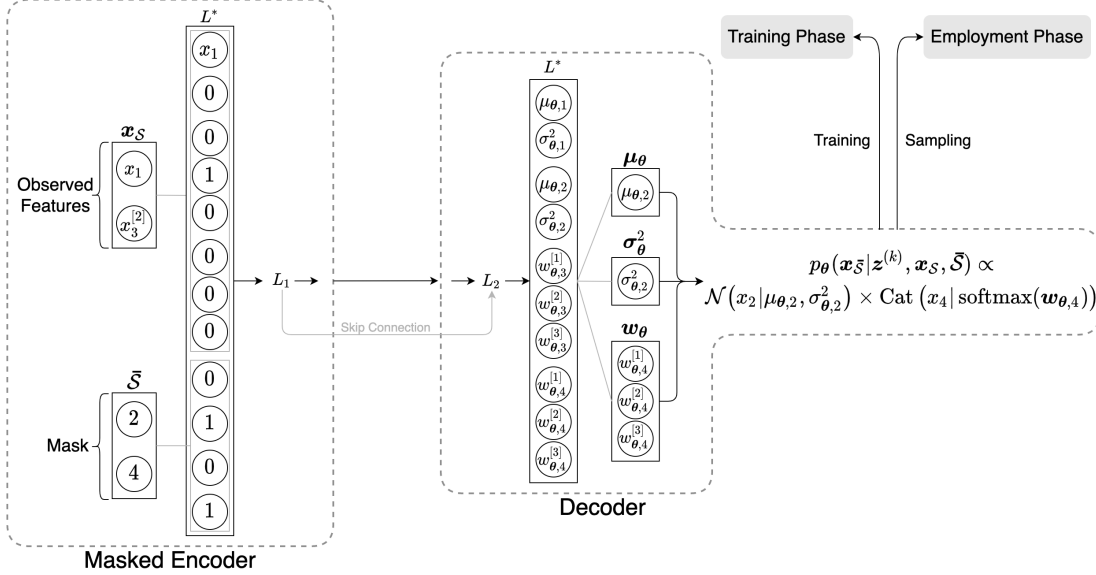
Training Phase

Employment Phase

Training

Sampling

$L^*$

$\boldsymbol{x}_\mathcal{S}$

Observed Features

$x_1$

$x_3^{[2]}$

$x_1$

0

0

1

0

0

0

0

0

1

0

1

$\bar{\mathcal{S}}$

Mask

2

4

$L_1$

Skip Connection

$L_2$

$L^*$

$\mu_{\boldsymbol{\theta},1}$

$\sigma^2_{\boldsymbol{\theta},1}$

$\mu_{\boldsymbol{\theta},2}$

$\sigma^2_{\boldsymbol{\theta},2}$

$w^{[1]}_{\boldsymbol{\theta},3}$

$w^{[2]}_{\boldsymbol{\theta},3}$

$w^{[3]}_{\boldsymbol{\theta},3}$

$w^{[1]}_{\boldsymbol{\theta},4}$

$w^{[2]}_{\boldsymbol{\theta},4}$

$w^{[3]}_{\boldsymbol{\theta},4}$

$\boldsymbol{\mu_\theta}$

$\mu_{\boldsymbol{\theta},2}$

$\boldsymbol{\sigma^2_\theta}$

$\sigma^2_{\boldsymbol{\theta},2}$

$\boldsymbol{w_\theta}$

$w^{[1]}_{\boldsymbol{\theta},4}$

$w^{[2]}_{\boldsymbol{\theta},4}$

$w^{[3]}_{\boldsymbol{\theta},4}$

$p_{\boldsymbol{\theta}}(\boldsymbol{x}_{\bar{\mathcal{S}}}|\boldsymbol{z}^{(k)}, \boldsymbol{x}_\mathcal{S}, \bar{\mathcal{S}}) \propto$
$\mathcal{N}\left(x_2|\mu_{\boldsymbol{\theta},2}, \sigma^2_{\boldsymbol{\theta},2}\right) \times \text{Cat}\left(x_4|\,\text{softmax}(\boldsymbol{w}_{\boldsymbol{\theta},4})\right)$

Decoder

Masked Encoder